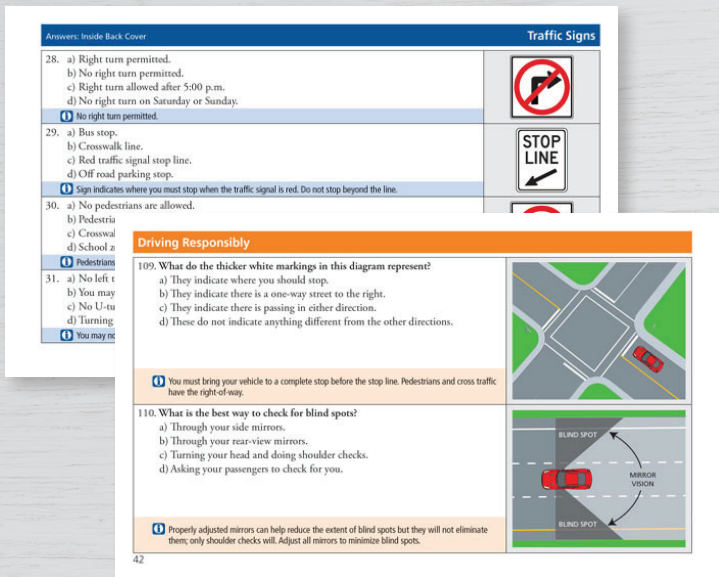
Answers: Inside Back Cover

Traffic Signs

28. a) Right turn permitted.
b) No right turn permitted.
c) Right turn allowed after 5:00 p.m.
d) No right turn on Saturday or Sunday.

No right turn permitted.

29. a) Bus stop.
b) Crosswalk line.
c) Red traffic signal stop line.
d) Off road parking stop.

Sign indicates where you must stop when the traffic signal is red. Do not stop beyond the line.

STOP LINE

30. a) No pedestrians are allowed.
b) Pedestria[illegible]
c) Crosswal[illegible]
d) School z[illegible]

Pedestrians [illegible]

31. a) No left t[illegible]
b) You may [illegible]
c) No U-tu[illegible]
d) Turning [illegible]

You may no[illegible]

Driving Responsibly

109. What do the thicker white markings in this diagram represent?
a) They indicate where you should stop.
b) They indicate there is a one-way street to the right.
c) They indicate there is passing in either direction.
d) These do not indicate anything different from the other directions.

You must bring your vehicle to a complete stop before the stop line. Pedestrians and cross traffic have the right-of-way.

110. What is the best way to check for blind spots?
a) Through your side mirrors.
b) Through your rear-view mirrors.
c) Turning your head and doing shoulder checks.
d) Asking your passengers to check for you.

Properly adjusted mirrors can help reduce the extent of blind spots but they will not eliminate them; only shoulder checks will. Adjust all mirrors to minimize blind spots.

BLIND SPOT
MIRROR VISION
BLIND SPOT

42